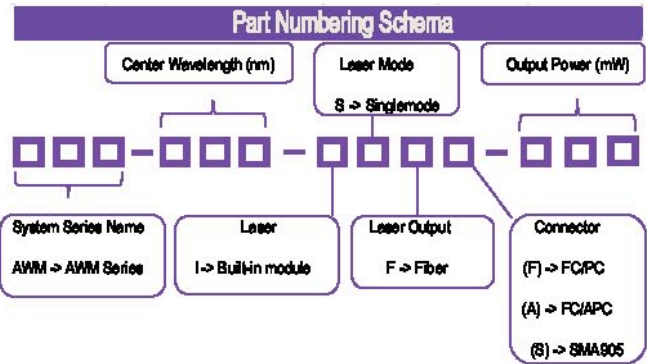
Part Numbering Schema

Center Wavelength (nm)

Laser Mode

S -> Singlemode

Output Power (mW)

System Series Name

AWM -> AWM Series

Laser

I -> Built-in module

Laser Output

F -> Fiber

Connector

(F) -> FC/PC

(A) -> FC/APC

(S) -> SMA905